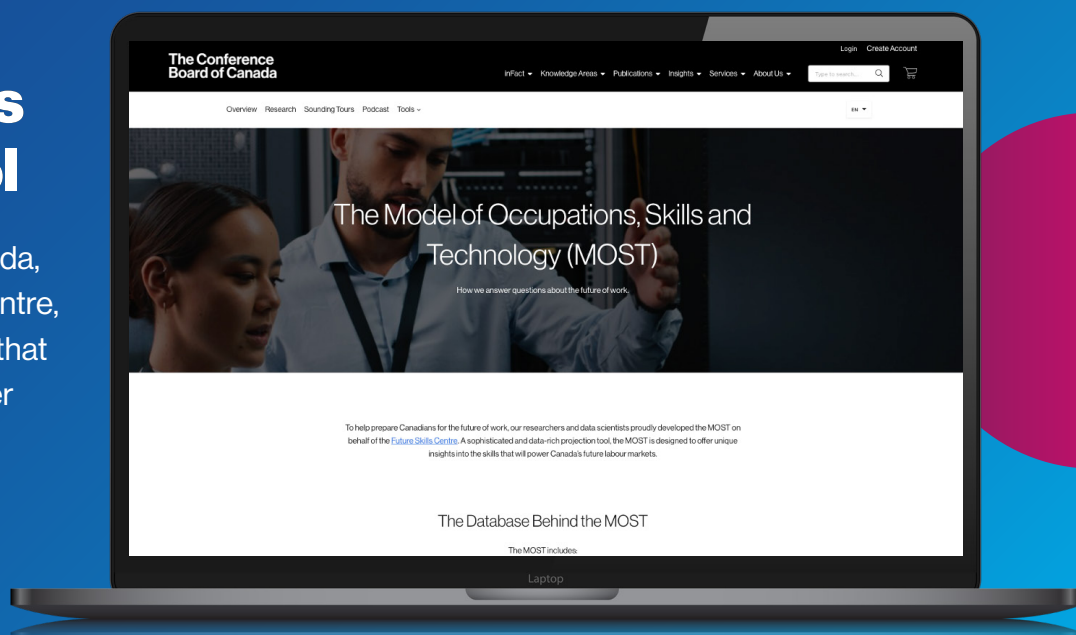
s
ol

da,
ntre,
that
er

Login Create Account

The Conference Board of Canada

inFact Knowledge Areas Publications Insights Services About Us

Type to search...

Overview Research Sounding Tours Podcast Tools

EN

The Model of Occupations, Skills and Technology (MOST)

How we answer questions about the future of work.

To help prepare Canadians for the future of work, our researchers and data scientists proudly developed the MOST on behalf of the Future Skills Centre. A sophisticated and data-rich projection tool, the MOST is designed to offer unique insights into the skills that will power Canada's future labour markets.

The Database Behind the MOST

The MOST includes:

Laptop